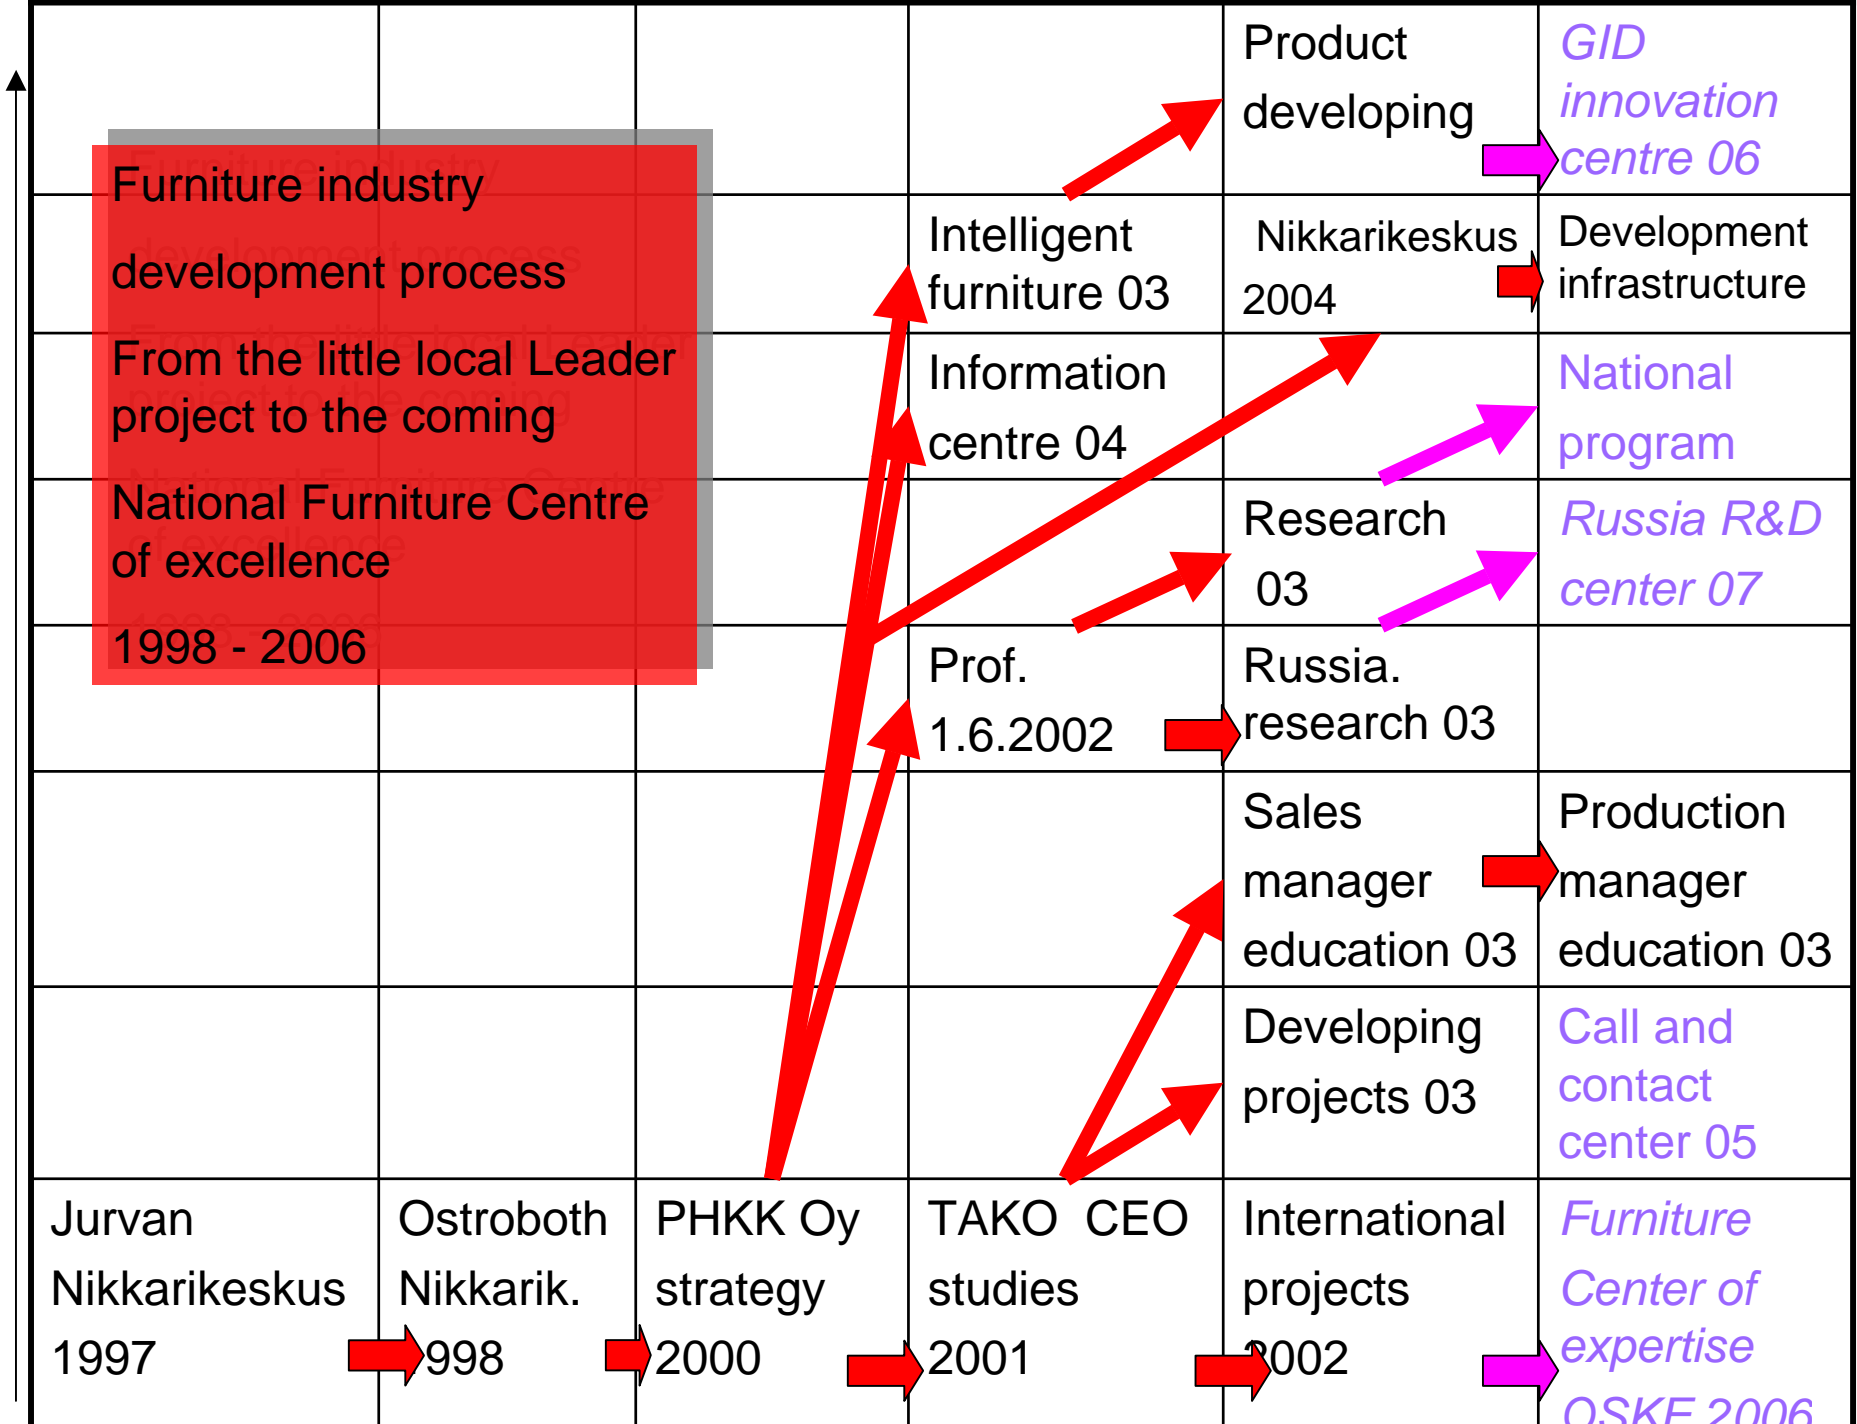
Furniture industry development process

From the little local Leader project to the coming

National Furniture Centre of excellence

1998 - 2006

| | | | | Product developing | GID innovation centre 06 |
|---|---|---|---|---|---|
| | | | Intelligent furniture 03 | Nikkarikeskus 2004 | Development infrastructure |
| | | | Information centre 04 | | National program |
| | | | | Research 03 | Russia R&D center 07 |
| | | | Prof. 1.6.2002 | Russia. research 03 | |
| | | | | Sales manager education 03 | Production manager education 03 |
| | | | | Developing projects 03 | Call and contact center 05 |
| Jurvan Nikkarikeskus 1997 | Ostroboth Nikkarik. 998 | PHKK Oy strategy 2000 | TAKO CEO studies 2001 | International projects 2002 | Furniture Center of expertise OSKE 2006 |